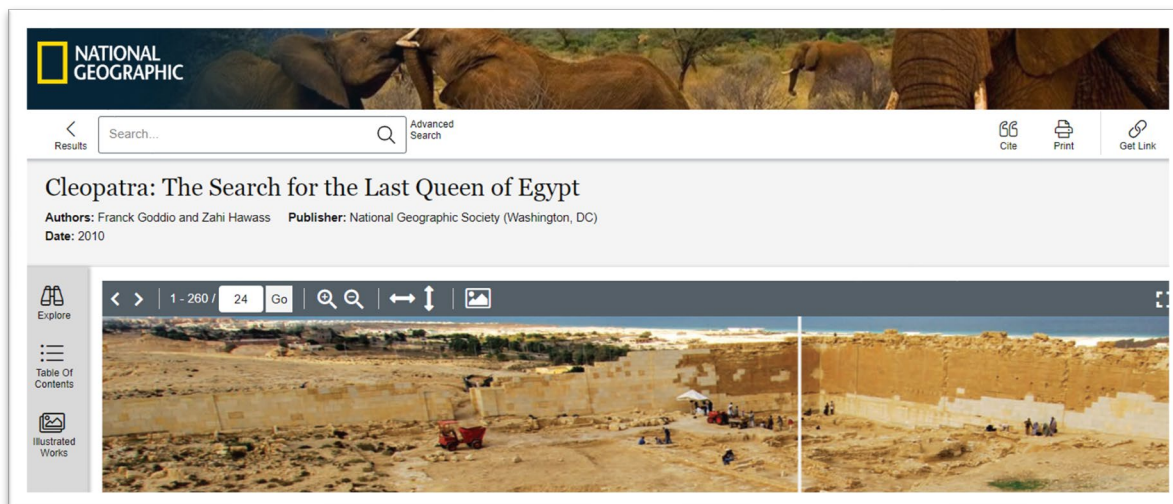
NATIONAL GEOGRAPHIC

Results

Search...

Advanced Search

Cite

Print

Get Link

Cleopatra: The Search for the Last Queen of Egypt

Authors: Franck Goddio and Zahi Hawass Publisher: National Geographic Society (Washington, DC)
Date: 2010

Explore

Table Of Contents

Illustrated Works

1 - 260 / 24 Go